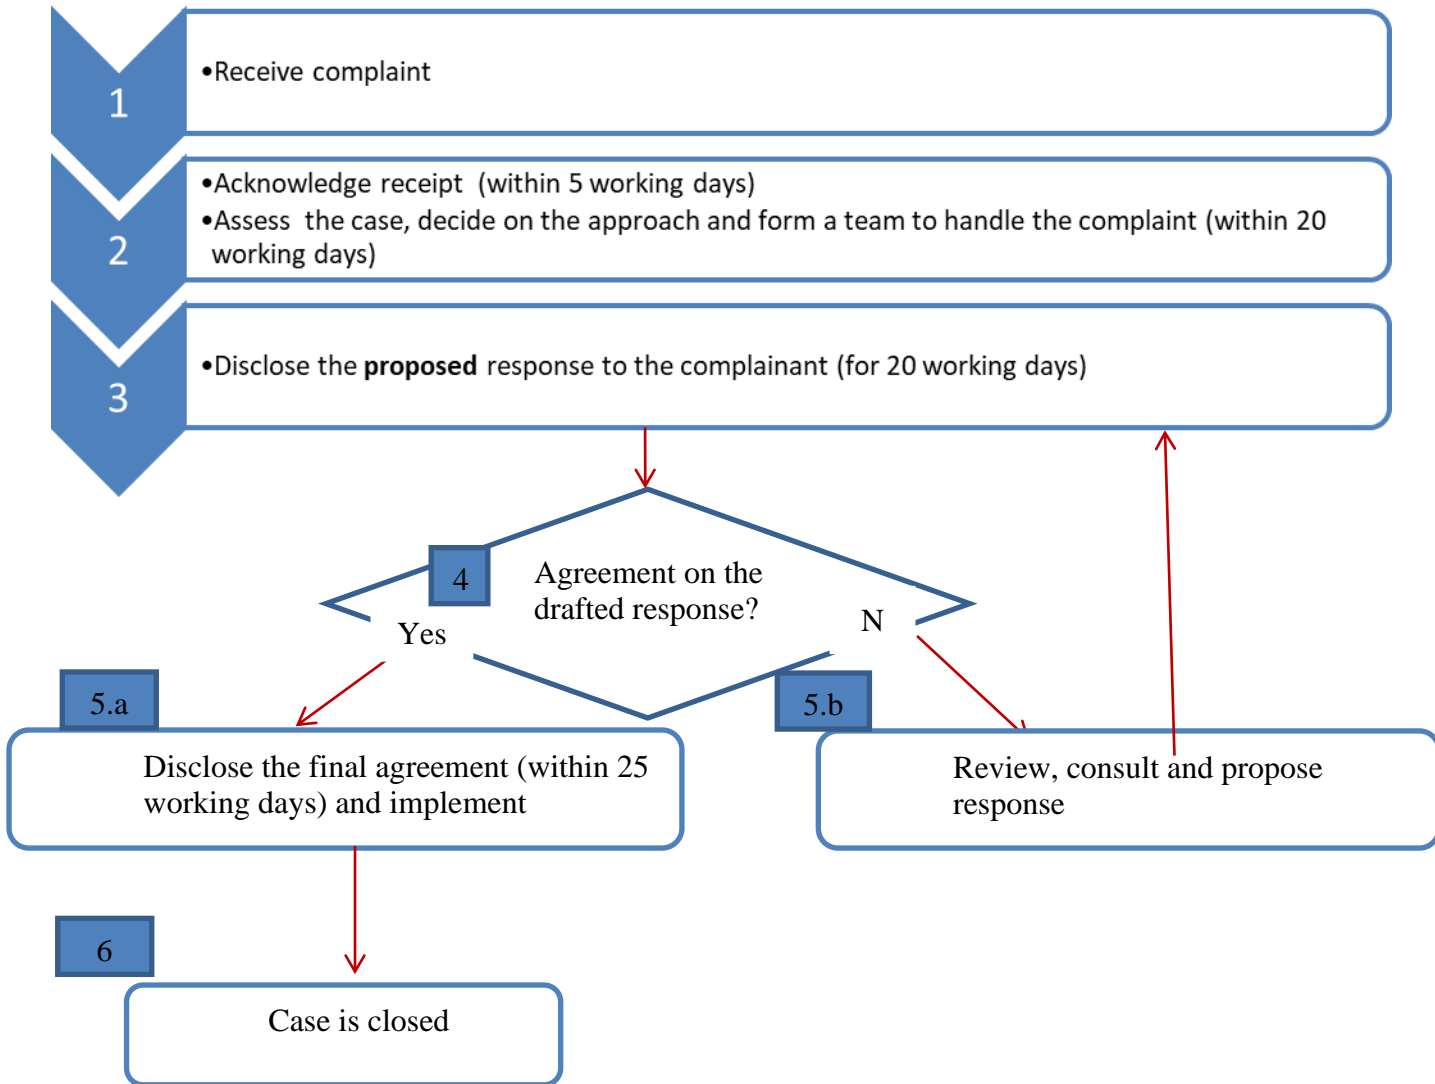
1

•Receive complaint

2

•Acknowledge receipt (within 5 working days)
•Assess the case, decide on the approach and form a team to handle the complaint (within 20 working days)

3

•Disclose the **proposed** response to the complainant (for 20 working days)

4

Agreement on the drafted response?

Yes

N

5.a

Disclose the final agreement (within 25 working days) and implement

5.b

Review, consult and propose response

6

Case is closed